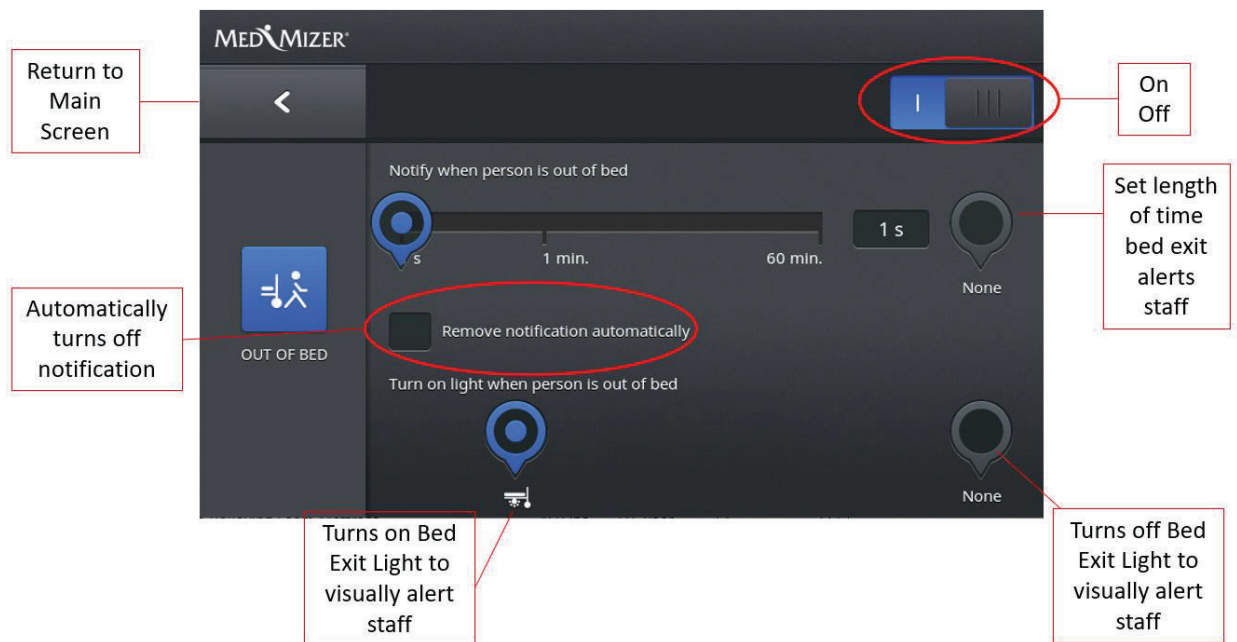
MEDMIZER®

Return to Main Screen

<

I |||

On Off

Notify when person is out of bed

s 1 min. 60 min.

1 s

None

Set length of time bed exit alerts staff

Automatically turns off notification

OUT OF BED

Remove notification automatically

Turn on light when person is out of bed

None

Turns on Bed Exit Light to visually alert staff

Turns off Bed Exit Light to visually alert staff